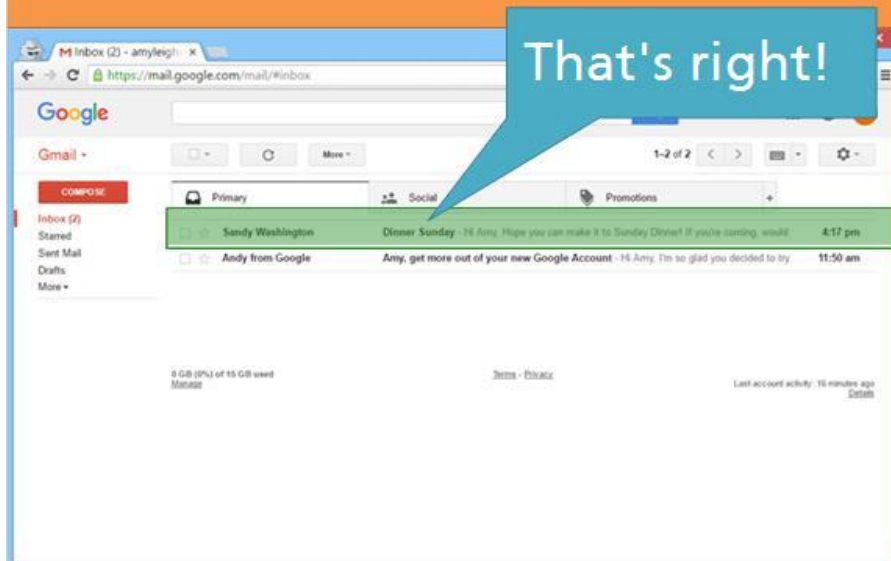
Inbox (2) - amyleigh ×

https://mail.google.com/mail/#inbox

That's right!

Google

Gmail ▾

More ▾

1–2 of 2

COMPOSE

Inbox (2)
Starred
Sent Mail
Drafts
More ▾

Primary
Social
Promotions

Sandy Washington	Dinner Sunday - Hi Amy, Hope you can make it to Sunday Dinner! If you're coming, would	4:17 pm

Andy from Google	Amy, get more out of your new Google Account - Hi Amy, I'm so glad you decided to try	11:50 am

0 GB (0%) of 15 GB used
Manage

Terms - Privacy

Last account activity: 16 minutes ago
Details